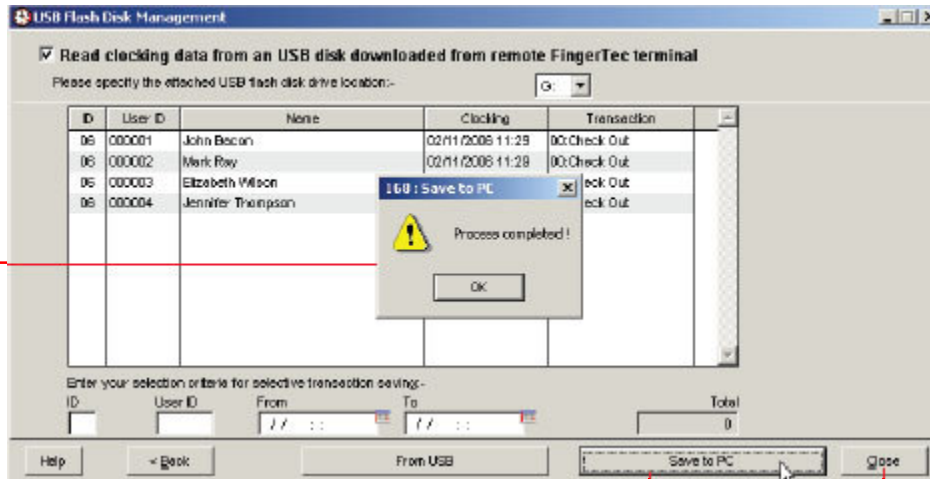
USB Flash Disk Management

☑ Read clocking data from an USB disk downloaded from remote FingerTec terminal

Please specify the attached USB flash disk drive location:-

G:

| ID | User ID | Name | Clocking | Transaction |
|---|---|---|---|---|
| 06 | 000001 | John Bacon | 02/11/2006 11:29 | 00:Check Out |
| 06 | 000002 | Mark Ray | 02/11/2006 11:29 | 00:Check Out |
| 06 | 000003 | Elizabeth Wilson | | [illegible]eck Out |
| 06 | 000004 | Jennifer Thompson | | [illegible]eck Out |

160 : Save to PC

Process completed !

OK

Enter your selection criteria for selective transaction saving:-

ID

User ID

From

/ / : :

To

/ / : :

Total

0

Help

< Back

From USB

Save to PC

Close